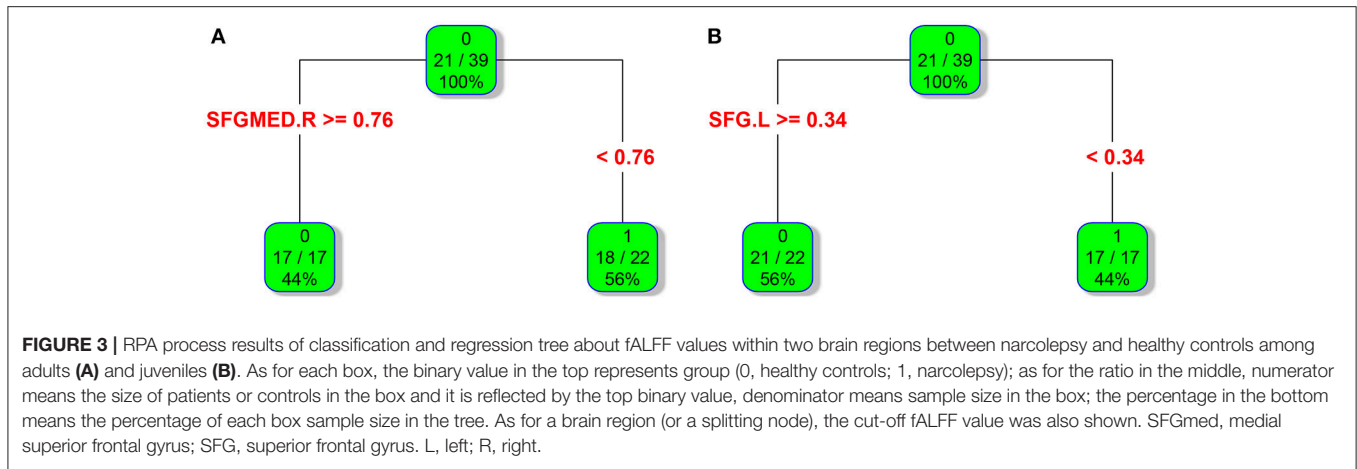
A

0
21 / 39
100%

SFGMED.R >= 0.76

< 0.76

0
17 / 17
44%

1
18 / 22
56%

B

0
21 / 39
100%

SFG.L >= 0.34

< 0.34

0
21 / 22
56%

1
17 / 17
44%

**FIGURE 3 |** RPA process results of classification and regression tree about fALFF values within two brain regions between narcolepsy and healthy controls among adults **(A)** and juveniles **(B)**. As for each box, the binary value in the top represents group (0, healthy controls; 1, narcolepsy); as for the ratio in the middle, numerator means the size of patients or controls in the box and it is reflected by the top binary value, denominator means sample size in the box; the percentage in the bottom means the percentage of each box sample size in the tree. As for a brain region (or a splitting node), the cut-off fALFF value was also shown. SFGmed, medial superior frontal gyrus; SFG, superior frontal gyrus. L, left; R, right.